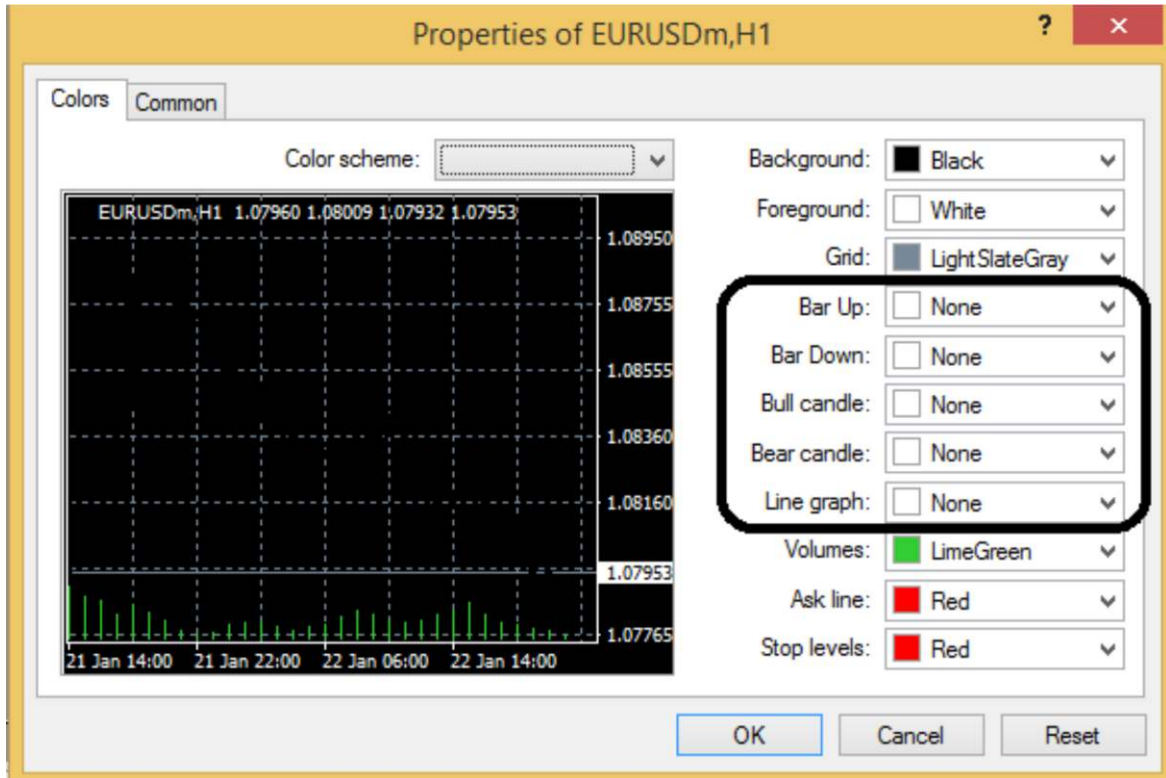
Properties of EURUSDm,H1

?

×

Colors

Common

Color scheme:

EURUSDm,H1 1.07960 1.08009 1.07932 1.07953

1.08950

1.08755

1.08555

1.08360

1.08160

1.07953

1.07765

21 Jan 14:00 21 Jan 22:00 22 Jan 06:00 22 Jan 14:00

Background: Black

Foreground: White

Grid: LightSlateGray

Bar Up: None

Bar Down: None

Bull candle: None

Bear candle: None

Line graph: None

Volumes: LimeGreen

Ask line: Red

Stop levels: Red

OK

Cancel

Reset